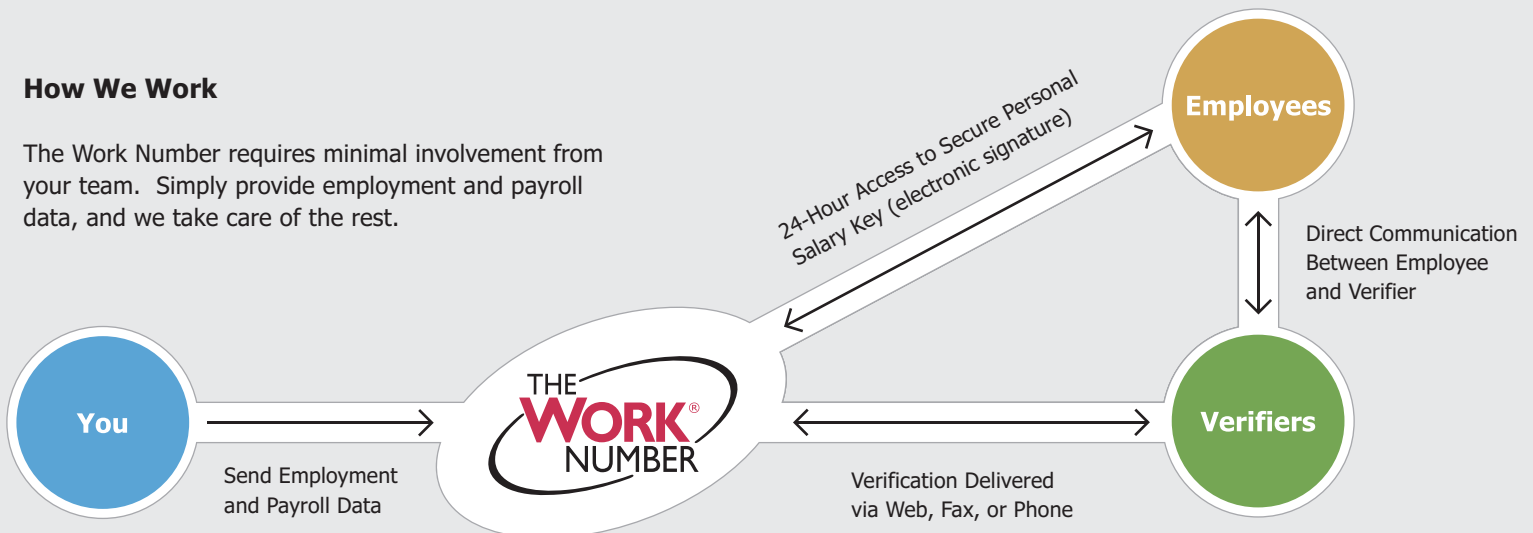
How We Work

The Work Number requires minimal involvement from your team. Simply provide employment and payroll data, and we take care of the rest.

24-Hour Access to Secure Personal Salary Key (electronic signature)

Employees

Direct Communication Between Employee and Verifier

You

THE WORK® NUMBER

Verifiers

Send Employment and Payroll Data

Verification Delivered via Web, Fax, or Phone